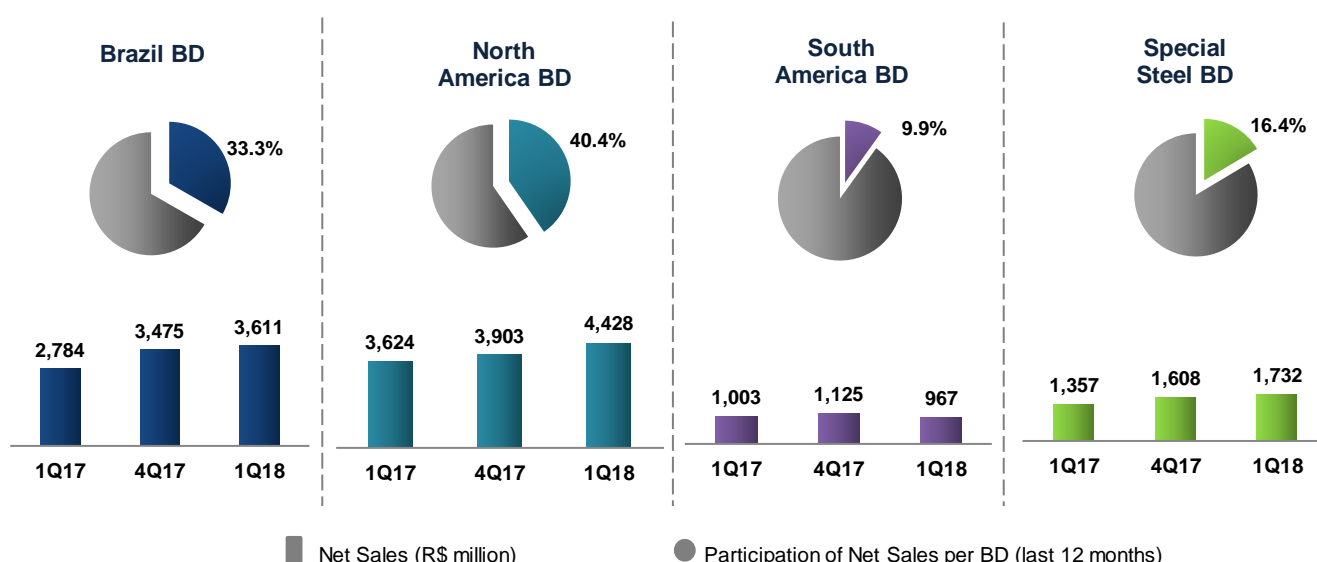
Brazil BD

33.3%

| 1Q17 | 4Q17 | 1Q18 |
|---|---|---|
| 2,784 | 3,475 | 3,611 |

North America BD

40.4%

| 1Q17 | 4Q17 | 1Q18 |
|---|---|---|
| 3,624 | 3,903 | 4,428 |

South America BD

9.9%

| 1Q17 | 4Q17 | 1Q18 |
|---|---|---|
| 1,003 | 1,125 | 967 |

Special Steel BD

16.4%

| 1Q17 | 4Q17 | 1Q18 |
|---|---|---|
| 1,357 | 1,608 | 1,732 |

Net Sales (R$ million)

Participation of Net Sales per BD (last 12 months)